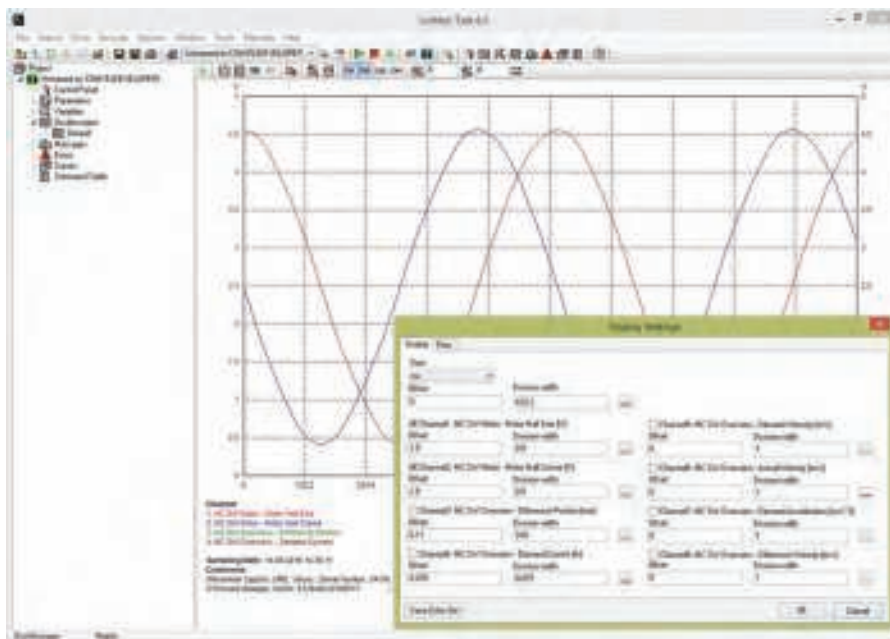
LinMot-Talk 6.1

File Search Drive Parameter System Window Tools Manuals Help

Project

Parameters

Variables

Oscilloscope

Messages

Errors

Curves

Command Table

Display Settings

Scales

Offset

Division width

Offset

Division width

Offset

Division width

Offset

Division width

Offset

Division width

Offset

Division width

Offset

Division width

Offset

Division width

Offset

Division width

OK

Cancel

Channels

Sampling Date:

Comment:

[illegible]